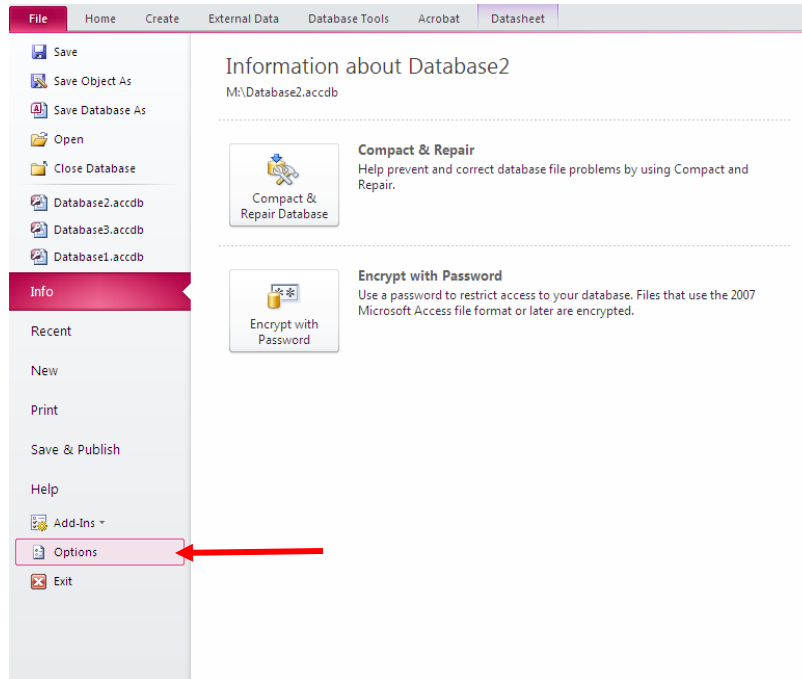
File Home Create External Data Database Tools Acrobat Datasheet

Save
Save Object As
Save Database As
Open
Close Database
Database2.accdb
Database3.accdb
Database1.accdb
Info
Recent
New
Print
Save & Publish
Help
Add-Ins
Options
Exit

Information about Database2
M:\Database2.accdb

Compact & Repair Database

Compact & Repair
Help prevent and correct database file problems by using Compact and Repair.

Encrypt with Password

Encrypt with Password
Use a password to restrict access to your database. Files that use the 2007 Microsoft Access file format or later are encrypted.